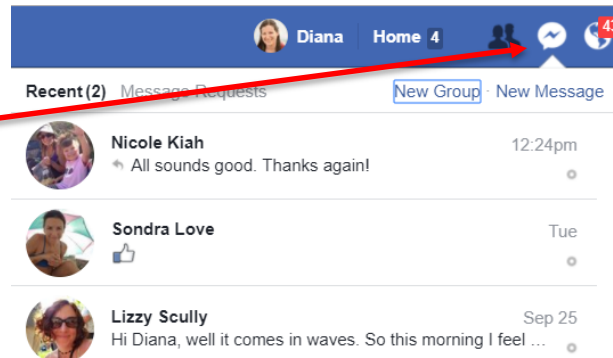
Diana Home 4 41

Recent (2) Message Requests New Group · New Message

Nicole Kiah 12:24pm
All sounds good. Thanks again!

Sondra Love Tue

Lizzy Scully Sep 25
Hi Diana, well it comes in waves. So this morning I feel ...